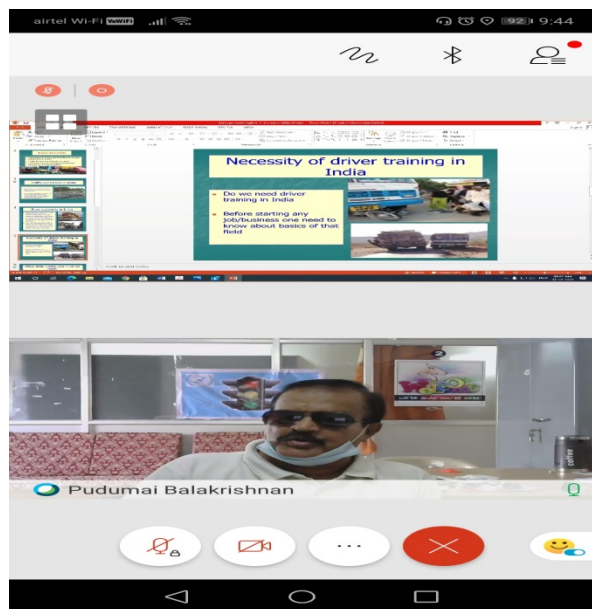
airtel Wi-Fi VoWiFi 92 9:44

Necessity of driver training in India

Do we need driver training in India

Before starting any job/business one need to know about basics of that field

Pudumai Balakrishnan

...